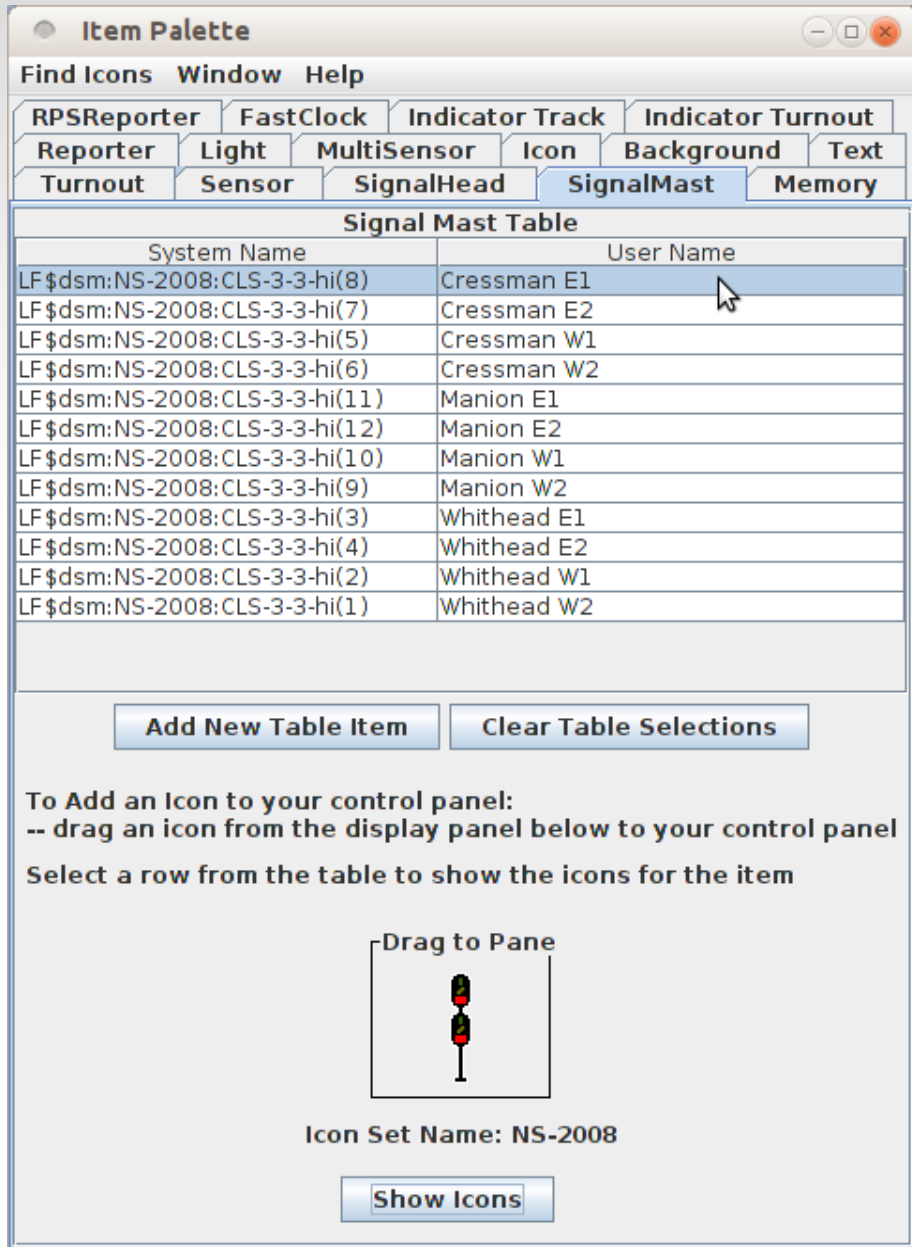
Item Palette

Find Icons Window Help

RPSReporter FastClock Indicator Track Indicator Turnout
Reporter Light MultiSensor Icon Background Text
Turnout Sensor SignalHead SignalMast Memory

Signal Mast Table

| System Name | User Name |
|---|---|
| LF\$dsm:NS-2008:CLS-3-3-hi(8) | Cressman E1 |
| LF\$dsm:NS-2008:CLS-3-3-hi(7) | Cressman E2 |
| LF\$dsm:NS-2008:CLS-3-3-hi(5) | Cressman W1 |
| LF\$dsm:NS-2008:CLS-3-3-hi(6) | Cressman W2 |
| LF\$dsm:NS-2008:CLS-3-3-hi(11) | Manion E1 |
| LF\$dsm:NS-2008:CLS-3-3-hi(12) | Manion E2 |
| LF\$dsm:NS-2008:CLS-3-3-hi(10) | Manion W1 |
| LF\$dsm:NS-2008:CLS-3-3-hi(9) | Manion W2 |
| LF\$dsm:NS-2008:CLS-3-3-hi(3) | Whithead E1 |
| LF\$dsm:NS-2008:CLS-3-3-hi(4) | Whithead E2 |
| LF\$dsm:NS-2008:CLS-3-3-hi(2) | Whithead W1 |
| LF\$dsm:NS-2008:CLS-3-3-hi(1) | Whithead W2 |

Add New Table Item Clear Table Selections

To Add an Icon to your control panel:
-- drag an icon from the display panel below to your control panel

Select a row from the table to show the icons for the item

Drag to Pane

Icon Set Name: NS-2008

Show Icons